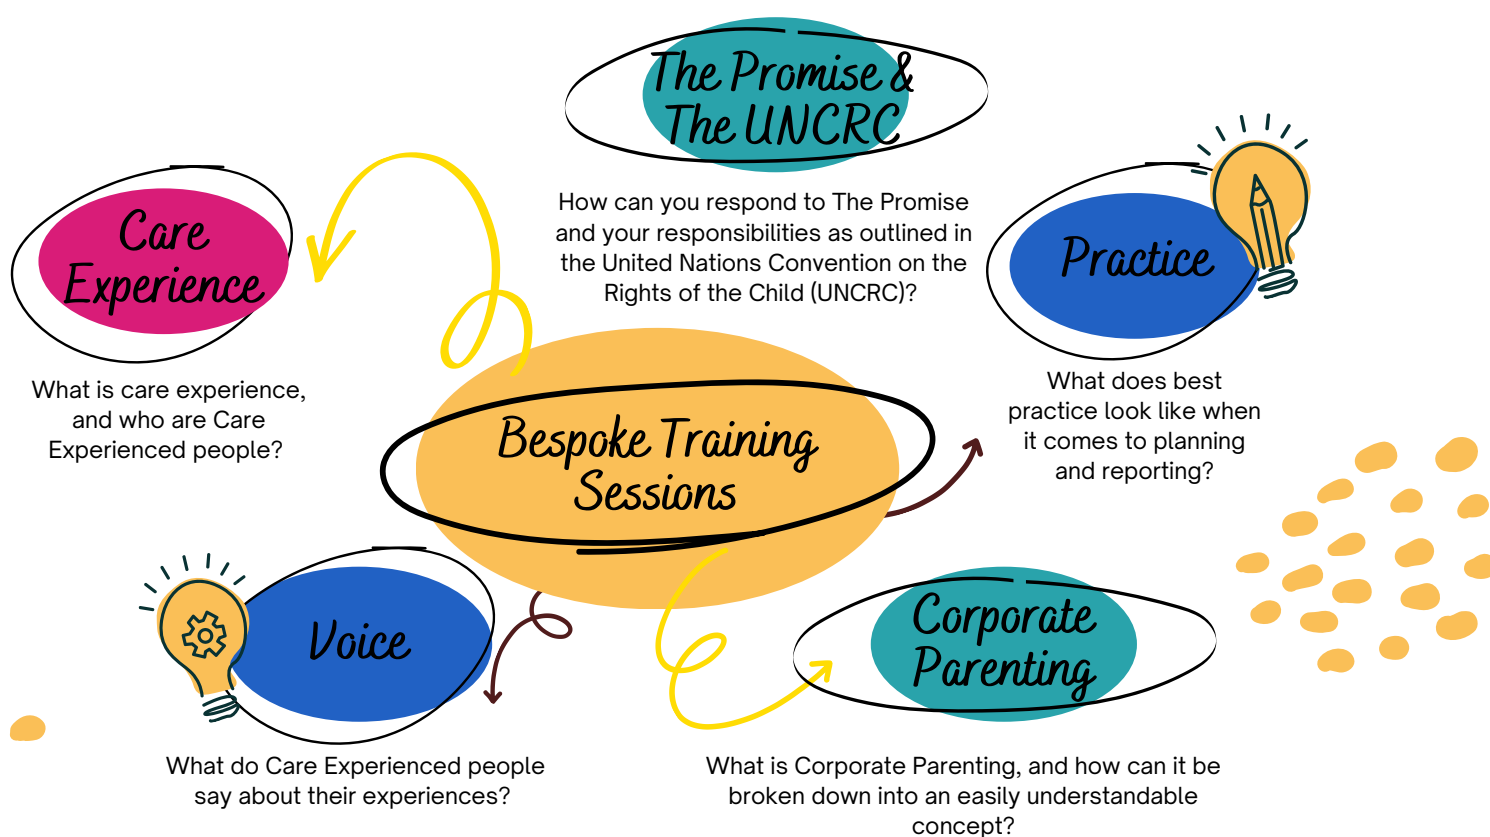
The Promise & The UNCRC

How can you respond to The Promise and your responsibilities as outlined in the United Nations Convention on the Rights of the Child (UNCRC)?

Care Experience

What is care experience, and who are Care Experienced people?

Practice

What does best practice look like when it comes to planning and reporting?

Bespoke Training Sessions

Voice

What do Care Experienced people say about their experiences?

Corporate Parenting

What is Corporate Parenting, and how can it be broken down into an easily understandable concept?